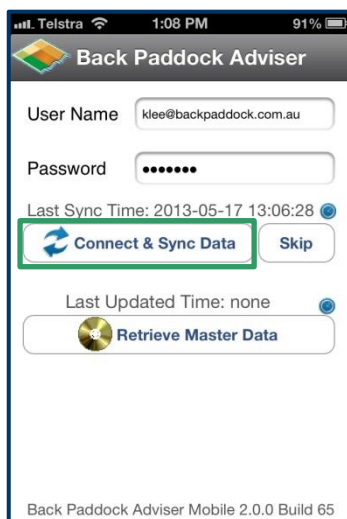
Telstra 1:08 PM 91%

Back Paddock Adviser

User Name klee@backpaddock.com.au

Password •••••••

Last Sync Time: 2013-05-17 13:06:28

Connect & Sync Data

Skip

Last Updated Time: none

Retrieve Master Data

Back Paddock Adviser Mobile 2.0.0 Build 65